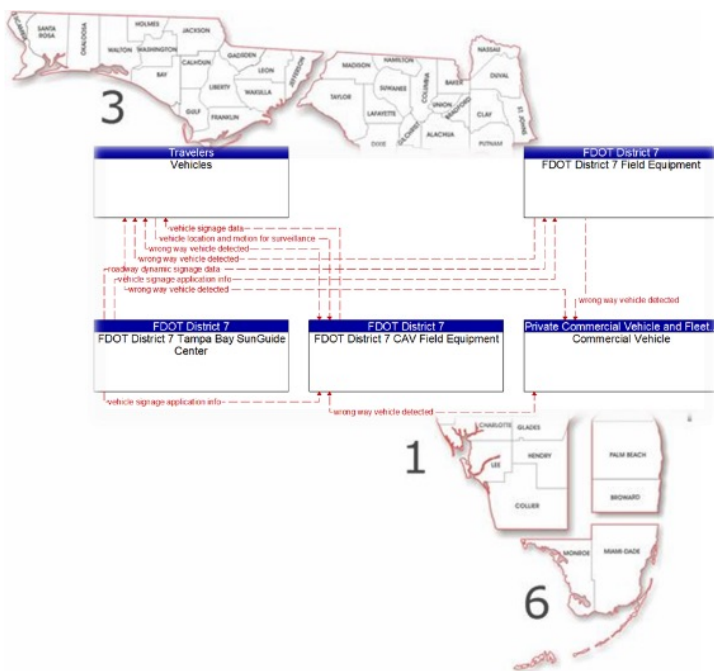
SANTA ROSA
OKALOOSA
HOLMES
JACKSON
WALTON
WASHINGTON
BAY
CALHOUN
GADSDEN
LEON
JEFFERSON
LIBERTY
WAKULLA
GULF
FRANKLIN
MADISON
HAMILTON
NASSAU
TAYLOR
SUWANEE
COLUMBIA
BAKER
DUVAL
LAFAYETTE
UNION
BRADFORD
CLAY
ST. JOHNS
DIXIE
GILCHRIST
ALACHIA
PUTNAM

3

Travelers
Vehicles

FDOT District 7
FDOT District 7 Field Equipment

vehicle signage data
vehicle location and motion for surveillance
wrong way vehicle detected
wrong way vehicle detected
roadway dynamic signage data
vehicle signage application info
wrong way vehicle detected
wrong way vehicle detected

FDOT District 7
FDOT District 7 Tampa Bay SunGuide Center

FDOT District 7
FDOT District 7 CAV Field Equipment

Private Commercial Vehicle and Fleet...
Commercial Vehicle

vehicle signage application info
wrong way vehicle detected

CHARLOTTE
GLADES
LEE
HENDRY
COLLIER
PALM BEACH
BROWARD
MONROE
MIAMI-DADE

1

6